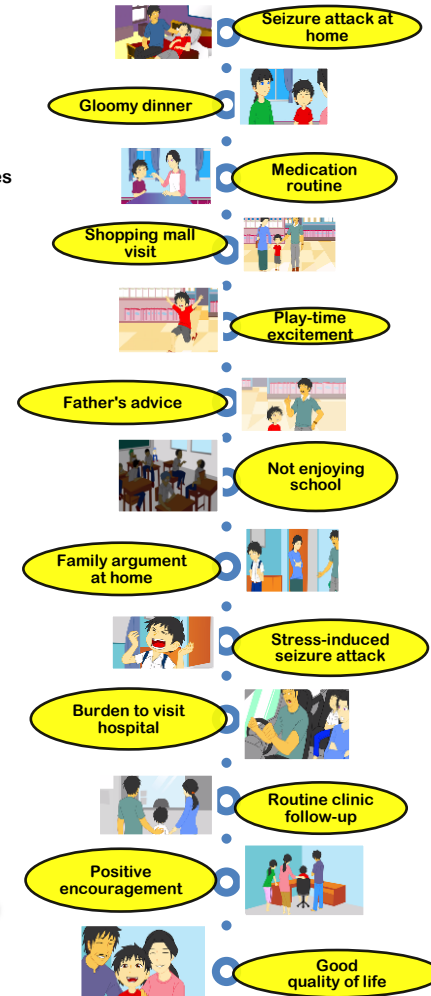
Seizure attack at home

Gloomy dinner

es

Medication routine

Shopping mall visit

Play-time excitement

Father's advice

Not enjoying school

Family argument at home

Stress-induced seizure attack

Burden to visit hospital

Routine clinic follow-up

Positive encouragement

Good quality of life